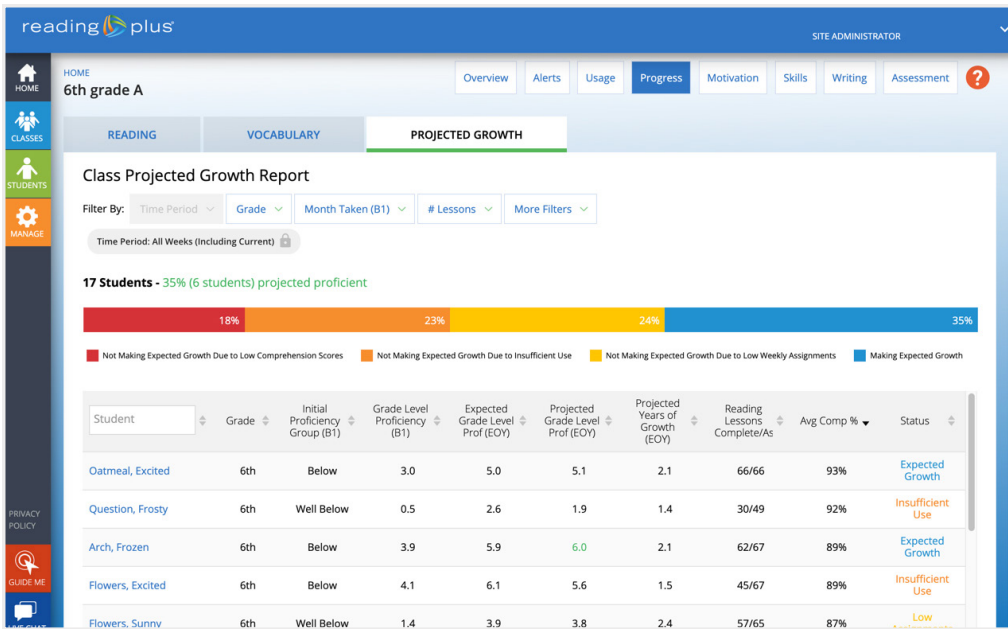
reading plus

SITE ADMINISTRATOR

HOME

CLASSES

STUDENTS

MANAGE

HOME
6th grade A

Overview | Alerts | Usage | Progress | Motivation | Skills | Writing | Assessment | ?

READING | VOCABULARY | PROJECTED GROWTH

Class Projected Growth Report

Filter By: Time Period | Grade | Month Taken (B1) | # Lessons | More Filters

Time Period: All Weeks (Including Current)

17 Students - 35% (6 students) projected proficient

18% 23% 24% 35%

Not Making Expected Growth Due to Low Comprehension Scores
Not Making Expected Growth Due to Insufficient Use
Not Making Expected Growth Due to Low Weekly Assignments
Making Expected Growth

| Student | Grade | Initial Proficiency Group (B1) | Grade Level Proficiency (B1) | Expected Grade Level Prof (EOY) | Projected Grade Level Prof (EOY) | Projected Years of Growth (EOY) | Reading Lessons Complete/As | Avg Comp % | Status |
|---|---|---|---|---|---|---|---|---|---|
| Oatmeal, Excited | 6th | Below | 3.0 | 5.0 | 5.1 | 2.1 | 66/66 | 93% | Expected Growth |
| Question, Frosty | 6th | Well Below | 0.5 | 2.6 | 1.9 | 1.4 | 30/49 | 92% | Insufficient Use |
| Arch, Frozen | 6th | Below | 3.9 | 5.9 | 6.0 | 2.1 | 62/67 | 89% | Expected Growth |
| Flowers, Excited | 6th | Below | 4.1 | 6.1 | 5.6 | 1.5 | 45/67 | 89% | Insufficient Use |
| Flowers, Sunny | 6th | Well Below | 1.4 | 3.9 | 3.8 | 2.4 | 57/65 | 87% | Low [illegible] |

PRIVACY POLICY

GUIDE ME

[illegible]